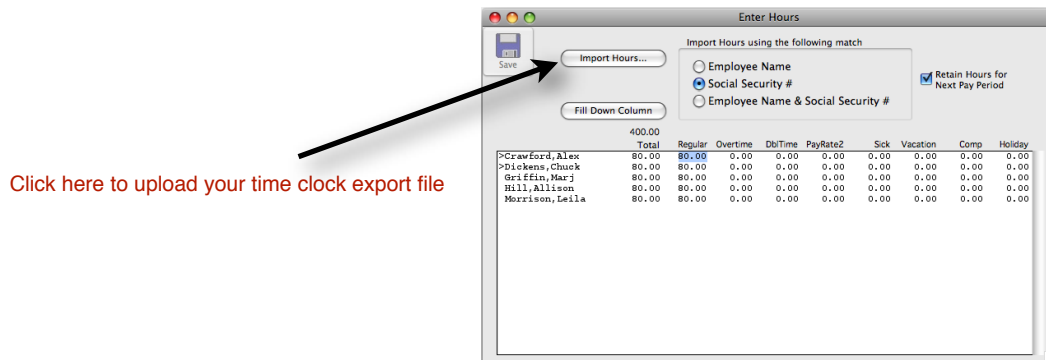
Click here to upload your time clock export file

Enter Hours

Save

Import Hours...

Import Hours using the following match

Employee Name

Social Security #

Employee Name & Social Security #

Retain Hours for Next Pay Period

Fill Down Column

400.00

| | Total | Regular | Overtime | DblTime | PayRate2 | Sick | Vacation | Comp | Holiday |
|---|---|---|---|---|---|---|---|---|---|
| >Crawford,Alex | 80.00 | 80.00 | 0.00 | 0.00 | 0.00 | 0.00 | 0.00 | 0.00 | 0.00 |
| >Dickens,Chuck | 80.00 | 80.00 | 0.00 | 0.00 | 0.00 | 0.00 | 0.00 | 0.00 | 0.00 |
| Griffin,Marj | 80.00 | 80.00 | 0.00 | 0.00 | 0.00 | 0.00 | 0.00 | 0.00 | 0.00 |
| Hill,Allison | 80.00 | 80.00 | 0.00 | 0.00 | 0.00 | 0.00 | 0.00 | 0.00 | 0.00 |
| Morrison,Leila | 80.00 | 80.00 | 0.00 | 0.00 | 0.00 | 0.00 | 0.00 | 0.00 | 0.00 |